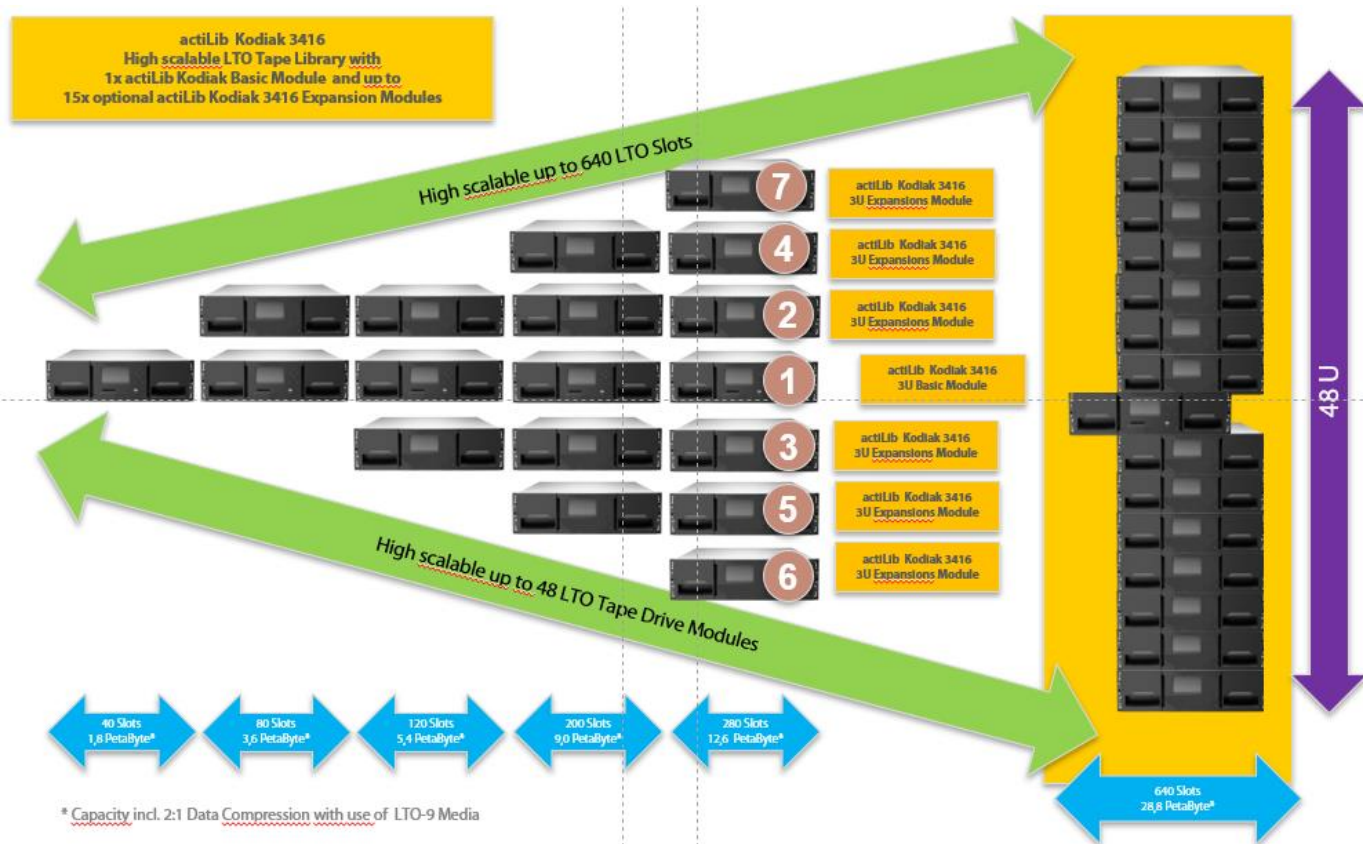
actiLib Kodiak 3416
High scalable LTO Tape Library with
1x actiLib Kodiak Basic Module and up to
15x optional actiLib Kodiak 3416 Expansion Modules

High scalable up to 640 LTO Slots

7
actiLib Kodiak 3416
3U Expansions Module

4
actiLib Kodiak 3416
3U Expansions Module

2
actiLib Kodiak 3416
3U Expansions Module

1
actiLib Kodiak 3416
3U Basic Module

3
actiLib Kodiak 3416
3U Expansions Module

5
actiLib Kodiak 3416
3U Expansions Module

6
actiLib Kodiak 3416
3U Expansions Module

48 U

High scalable up to 48 LTO Tape Drive Modules

40 Slots
1,8 PetaByte*

80 Slots
3,6 PetaByte*

120 Slots
5,4 PetaByte*

200 Slots
9,0 PetaByte*

280 Slots
12,6 PetaByte*

640 Slots
28,8 PetaByte*

* Capacity incl. 2:1 Data Compression with use of LTO-9 Media